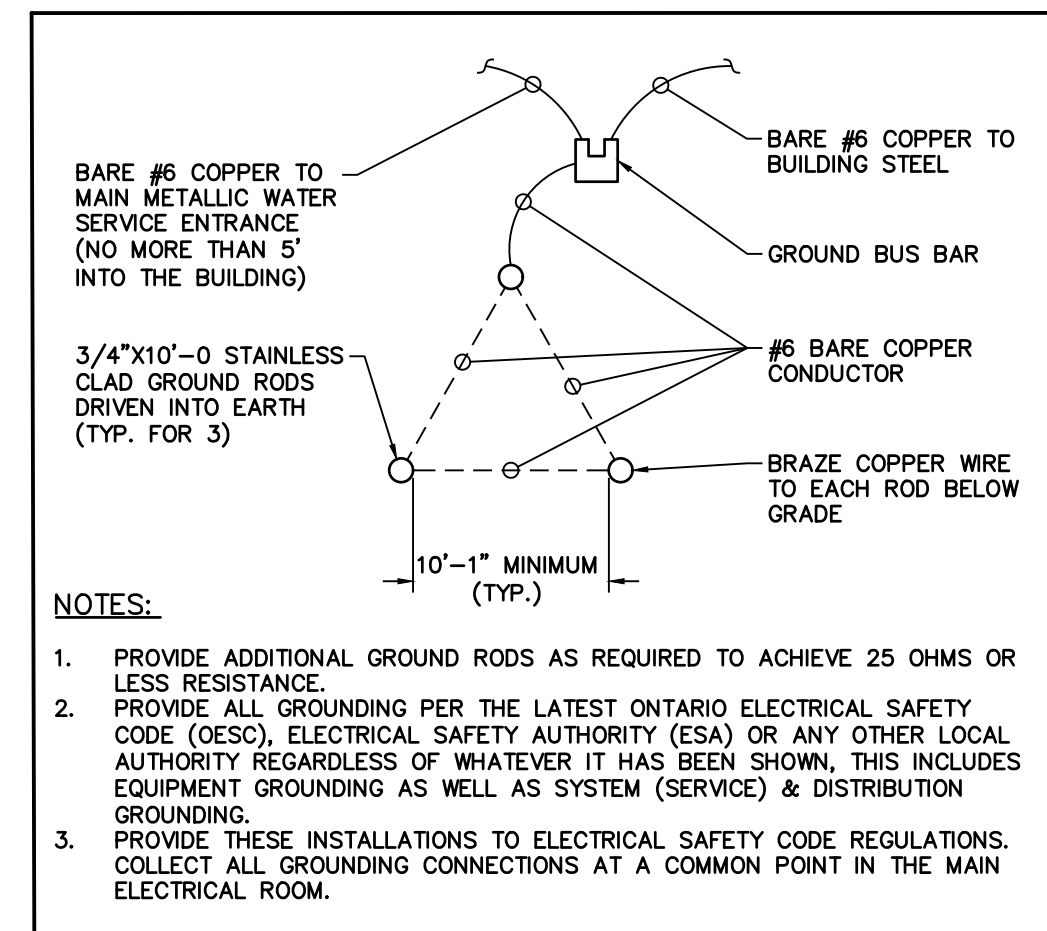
BARE #6 COPPER TO MAIN METALLIC WATER SERVICE ENTRANCE (NO MORE THAN 5' INTO THE BUILDING)

BARE #6 COPPER TO BUILDING STEEL

GROUND BUS BAR

3/4"X10'–0 STAINLESS CLAD GROUND RODS DRIVEN INTO EARTH (TYP. FOR 3)

#6 BARE COPPER CONDUCTOR

BRAZE COPPER WIRE TO EACH ROD BELOW GRADE

10'–1" MINIMUM (TYP.)

NOTES:

1. PROVIDE ADDITIONAL GROUND RODS AS REQUIRED TO ACHIEVE 25 OHMS OR LESS RESISTANCE.
2. PROVIDE ALL GROUNDING PER THE LATEST ONTARIO ELECTRICAL SAFETY CODE (OESC), ELECTRICAL SAFETY AUTHORITY (ESA) OR ANY OTHER LOCAL AUTHORITY REGARDLESS OF WHATEVER IT HAS BEEN SHOWN, THIS INCLUDES EQUIPMENT GROUNDING AS WELL AS SYSTEM (SERVICE) & DISTRIBUTION GROUNDING.
3. PROVIDE THESE INSTALLATIONS TO ELECTRICAL SAFETY CODE REGULATIONS. COLLECT ALL GROUNDING CONNECTIONS AT A COMMON POINT IN THE MAIN ELECTRICAL ROOM.